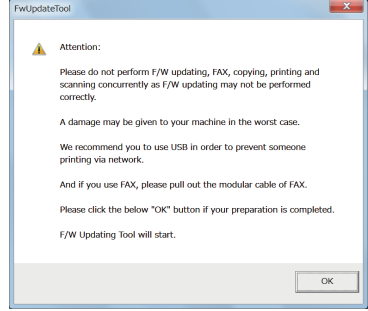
FwUpdateTool

Attention:

Please do not perform F/W updating, FAX, copying, printing and scanning concurrently as F/W updating may not be performed correctly.

A damage may be given to your machine in the worst case.

We recommend you to use USB in order to prevent someone printing via network.

And if you use FAX, please pull out the modular cable of FAX.

Please click the below "OK" button if your preparation is completed.

F/W Updating Tool will start.

OK